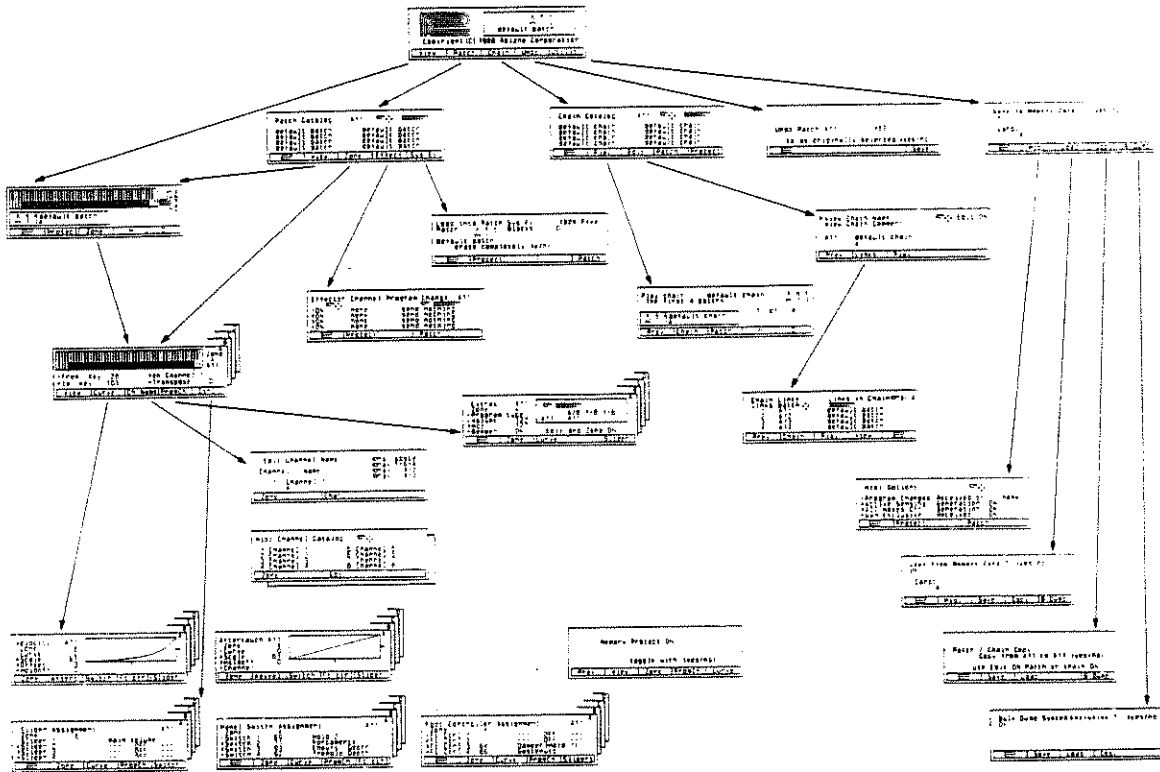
Default Batch
Copyright (C) 1988 Kurzweil Corporation

Batch Catalog
Default Batch
Default Batch
Default Batch
Default Batch

Chain Catalog
Default Chain
Default Chain
Default Chain

Undo Batch

Save to Memory Card

1 Default Batch

Load into Batch
Default Batch
Erase completely

Edit Chain Name

Exterior Channel Program Change
Edit Chain Default Chain

Free Key
Channel

Chain Links
Links in Chain

Edit Channel Name

Misc Channel Catalog

Misc Options

Load from Memory Card

Memory Protect On
Toggle with Yes/No

Batch / Chain Copy

Bulk Dump System Exclusive

Trigger Assignment

Pedal Switch Assignment

Controller Assignment

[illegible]